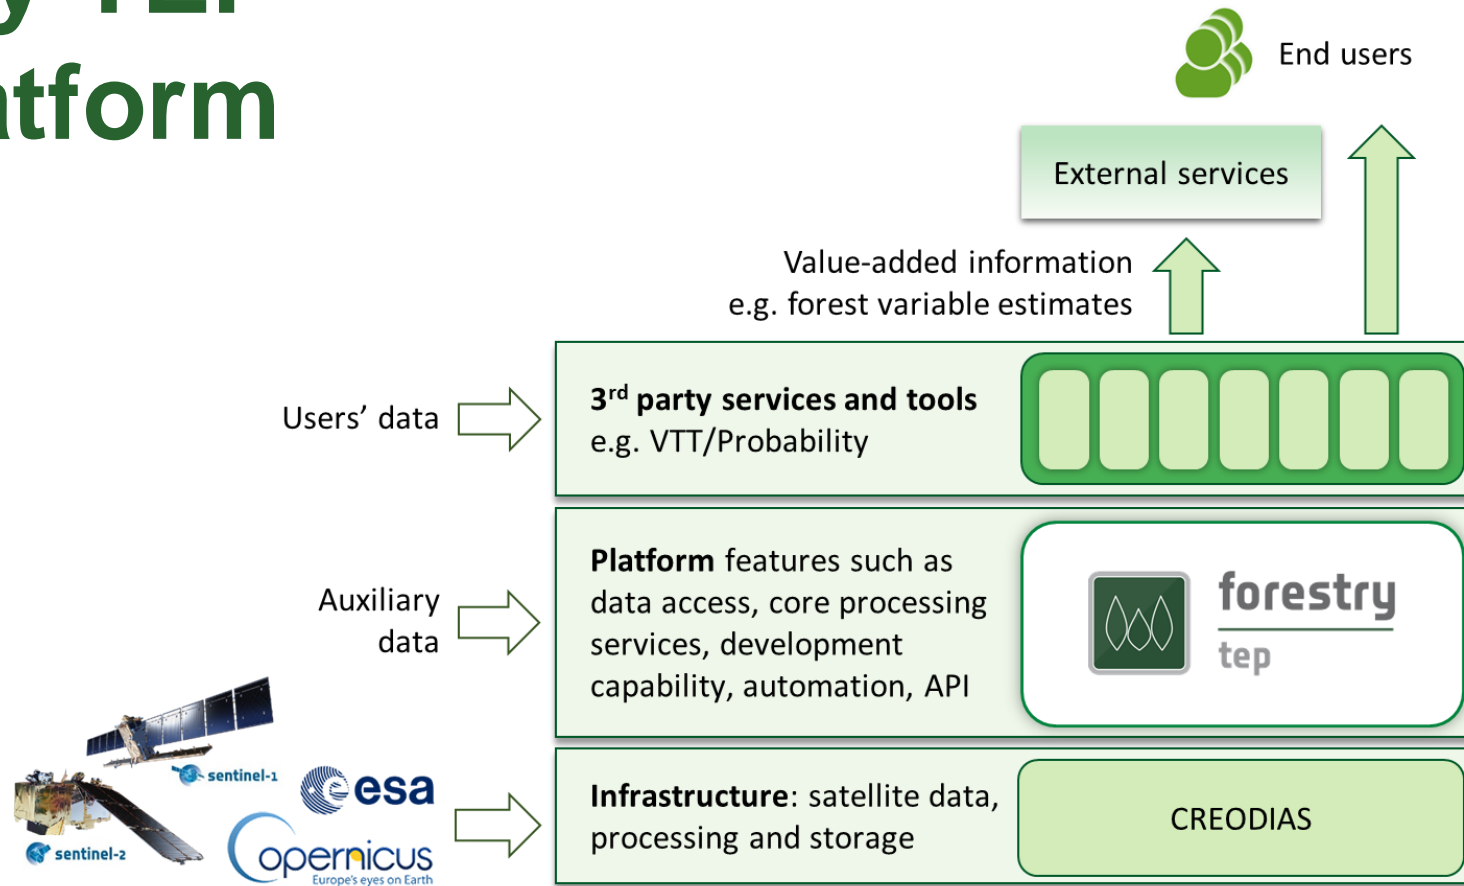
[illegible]
tform

End users

External services

Value-added information
e.g. forest variable estimates

Users' data

$3^{rd}$ **party services and tools**
e.g. VTT/Probability

Auxiliary data

**Platform** features such as data access, core processing services, development capability, automation, API

forestry
tep

sentinel-1
esa
sentinel-2
opernicus
Europe's eyes on Earth

**Infrastructure**: satellite data, processing and storage

CREODIAS